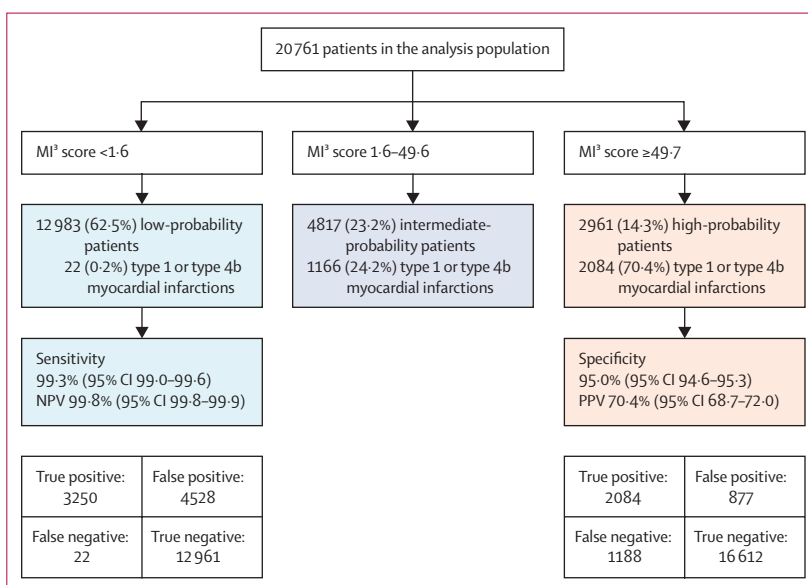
20 761 patients in the analysis population

MI³ score <1·6

MI³ score 1·6–49·6

MI³ score ≥49·7

12 983 (62·5%) low-probability patients
22 (0·2%) type 1 or type 4b myocardial infarctions

4817 (23·2%) intermediate-probability patients
1166 (24·2%) type 1 or type 4b myocardial infarctions

2961 (14·3%) high-probability patients
2084 (70·4%) type 1 or type 4b myocardial infarctions

Sensitivity
99·3% (95% CI 99·0–99·6)
NPV 99·8% (95% CI 99·8–99·9)

Specificity
95·0% (95% CI 94·6–95·3)
PPV 70·4% (95% CI 68·7–72·0)

| True positive: 3250 | False positive: 4528 |
|---|---|
| False negative: 22 | True negative: 12 961 |

| True positive: 2084 | False positive: 877 |
|---|---|
| False negative: 1188 | True negative: 16 612 |